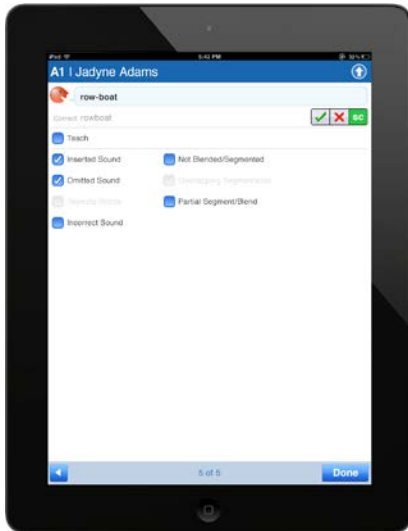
iPad
5:42 PM
A1 | Jadyne Adams

row-boat

Correct rowboat

SC

Teach

Inserted Sound
Not Blended/Segmented
Omitted Sound
Overlapping Segmentation
Repeats Words
Partial Segment/Blend
Incorrect Sound

5 of 5
Done